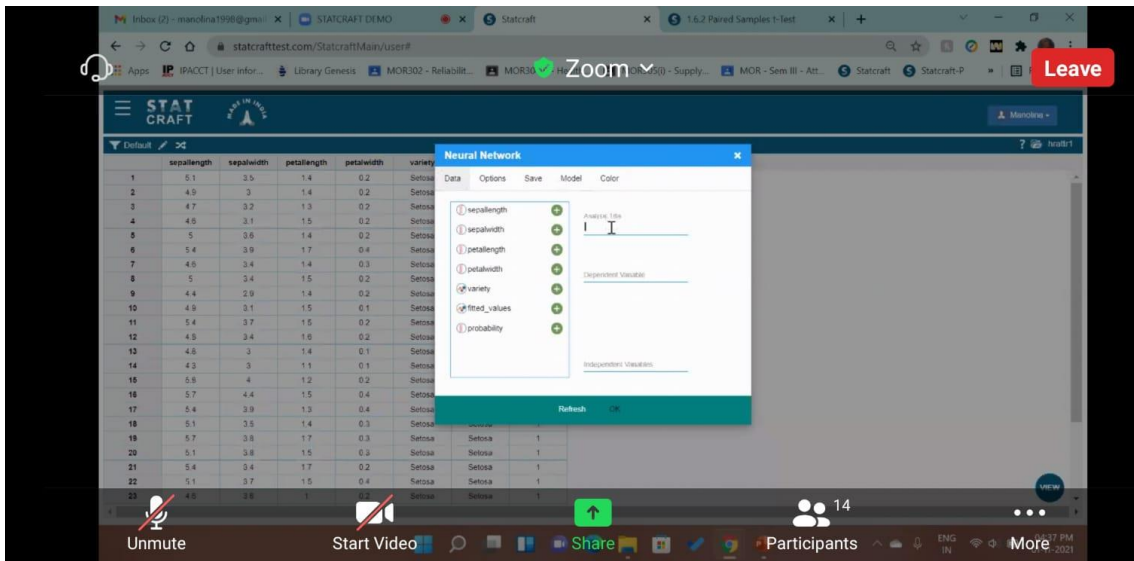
Inbox (2) - manolina1998@gmail | STATCRAFT DEMO | Statcraft | 1.6.2 Paired Samples t-Test

statcrafttest.com/StatcraftMain/user#

Apps IPACCT | User infor... Library Genesis MOR302 - Reliabilit... MOR30 Zoom MOR - Sem III - Att... Statcraft Statcraft-P

Leave

STAT CRAFT MADE IN INDIA

Manolina

Default

| | sepallength | sepalwidth | petallength | petalwidth | variety |
|---|---|---|---|---|---|
| 1 | 5.1 | 3.5 | 1.4 | 0.2 | Setosa |
| 2 | 4.9 | 3 | 1.4 | 0.2 | Setosa |
| 3 | 4.7 | 3.2 | 1.3 | 0.2 | Setosa |
| 4 | 4.6 | 3.1 | 1.5 | 0.2 | Setosa |
| 5 | 5 | 3.6 | 1.4 | 0.2 | Setosa |
| 6 | 5.4 | 3.9 | 1.7 | 0.4 | Setosa |
| 7 | 4.6 | 3.4 | 1.4 | 0.3 | Setosa |
| 8 | 5 | 3.4 | 1.5 | 0.2 | Setosa |
| 9 | 4.4 | 2.9 | 1.4 | 0.2 | Setosa |
| 10 | 4.9 | 3.1 | 1.5 | 0.1 | Setosa |
| 11 | 5.4 | 3.7 | 1.5 | 0.2 | Setosa |
| 12 | 4.8 | 3.4 | 1.6 | 0.2 | Setosa |
| 13 | 4.8 | 3 | 1.4 | 0.1 | Setosa |
| 14 | 4.3 | 3 | 1.1 | 0.1 | Setosa |
| 15 | 5.8 | 4 | 1.2 | 0.2 | Setosa |
| 16 | 5.7 | 4.4 | 1.5 | 0.4 | Setosa |
| 17 | 5.4 | 3.9 | 1.3 | 0.4 | Setosa |
| 18 | 5.1 | 3.5 | 1.4 | 0.3 | Setosa |
| 19 | 5.7 | 3.8 | 1.7 | 0.3 | Setosa | Setosa | 1 |
| 20 | 5.1 | 3.8 | 1.5 | 0.3 | Setosa | Setosa | 1 |
| 21 | 5.4 | 3.4 | 1.7 | 0.2 | Setosa | Setosa | 1 |
| 22 | 5.1 | 3.7 | 1.5 | 0.4 | Setosa | Setosa | 1 |
| 23 | 4.6 | 3.6 | 1 | 0.2 | Setosa | Setosa | 1 |

Neural Network

Data Options Save Model Color

sepallength
sepalwidth
petallength
petalwidth
variety
fitted_values
probability

Analysis Title

Dependent Variable

Independent Variables

Refresh OK

Unmute Start Video Share Participants 14 More

ENG IN